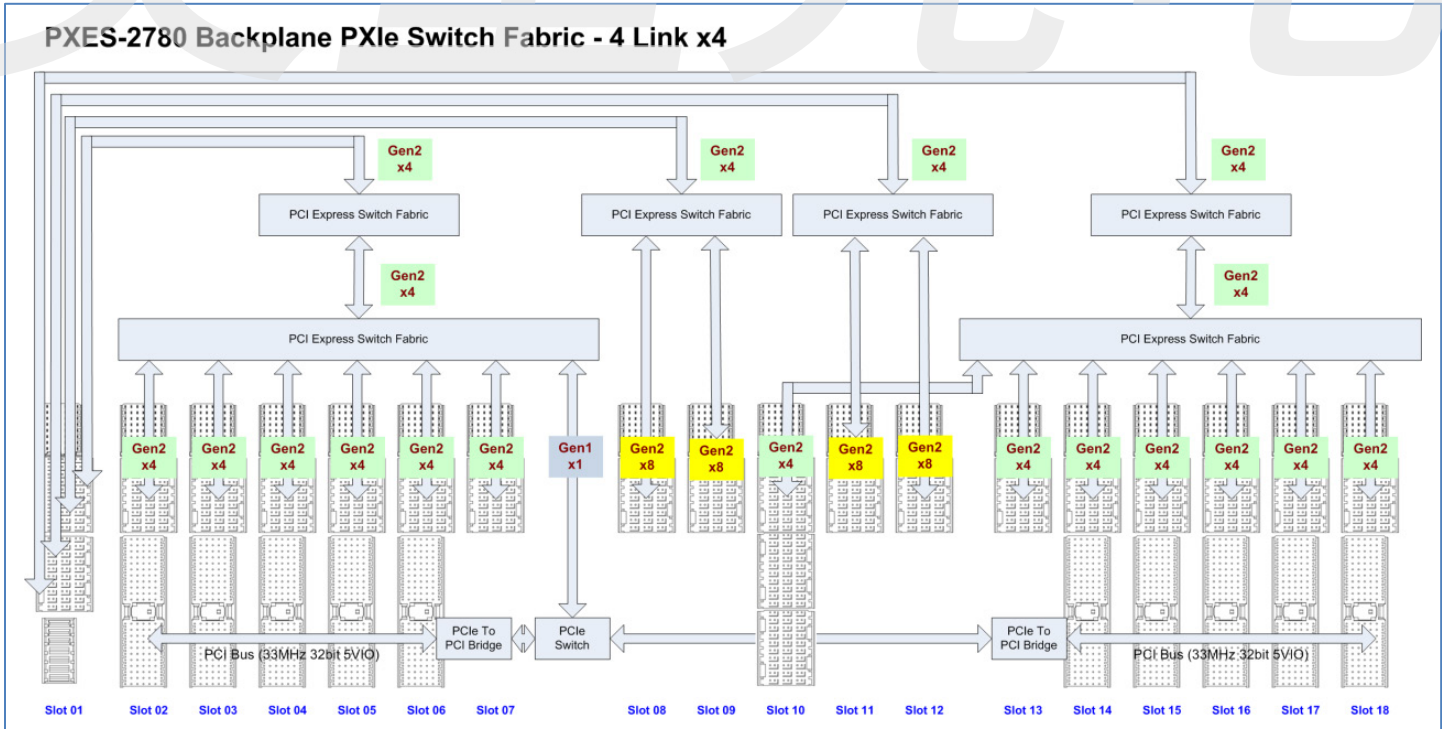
PXES-2780 Backplane PXIe Switch Fabric - 4 Link x4

Gen2 x4

Gen2 x4

Gen2 x4

Gen2 x4

PCI Express Switch Fabric

PCI Express Switch Fabric

PCI Express Switch Fabric

PCI Express Switch Fabric

Gen2 x4

Gen2 x4

PCI Express Switch Fabric

PCI Express Switch Fabric

Gen2 x4

Gen2 x4

Gen2 x4

Gen2 x4

Gen2 x4

Gen2 x4

Gen1 x1

Gen2 x8

Gen2 x8

Gen2 x4

Gen2 x8

Gen2 x8

Gen2 x4

Gen2 x4

Gen2 x4

Gen2 x4

Gen2 x4

Gen2 x4

PCI Bus (33MHz 32bit 5VIO)

PCIe To PCI Bridge

PCIe Switch

PCIe To PCI Bridge

PCI Bus (33MHz 32bit 5VIO)

Slot 01 Slot 02 Slot 03 Slot 04 Slot 05 Slot 06 Slot 07 Slot 08 Slot 09 Slot 10 Slot 11 Slot 12 Slot 13 Slot 14 Slot 15 Slot 16 Slot 17 Slot 18